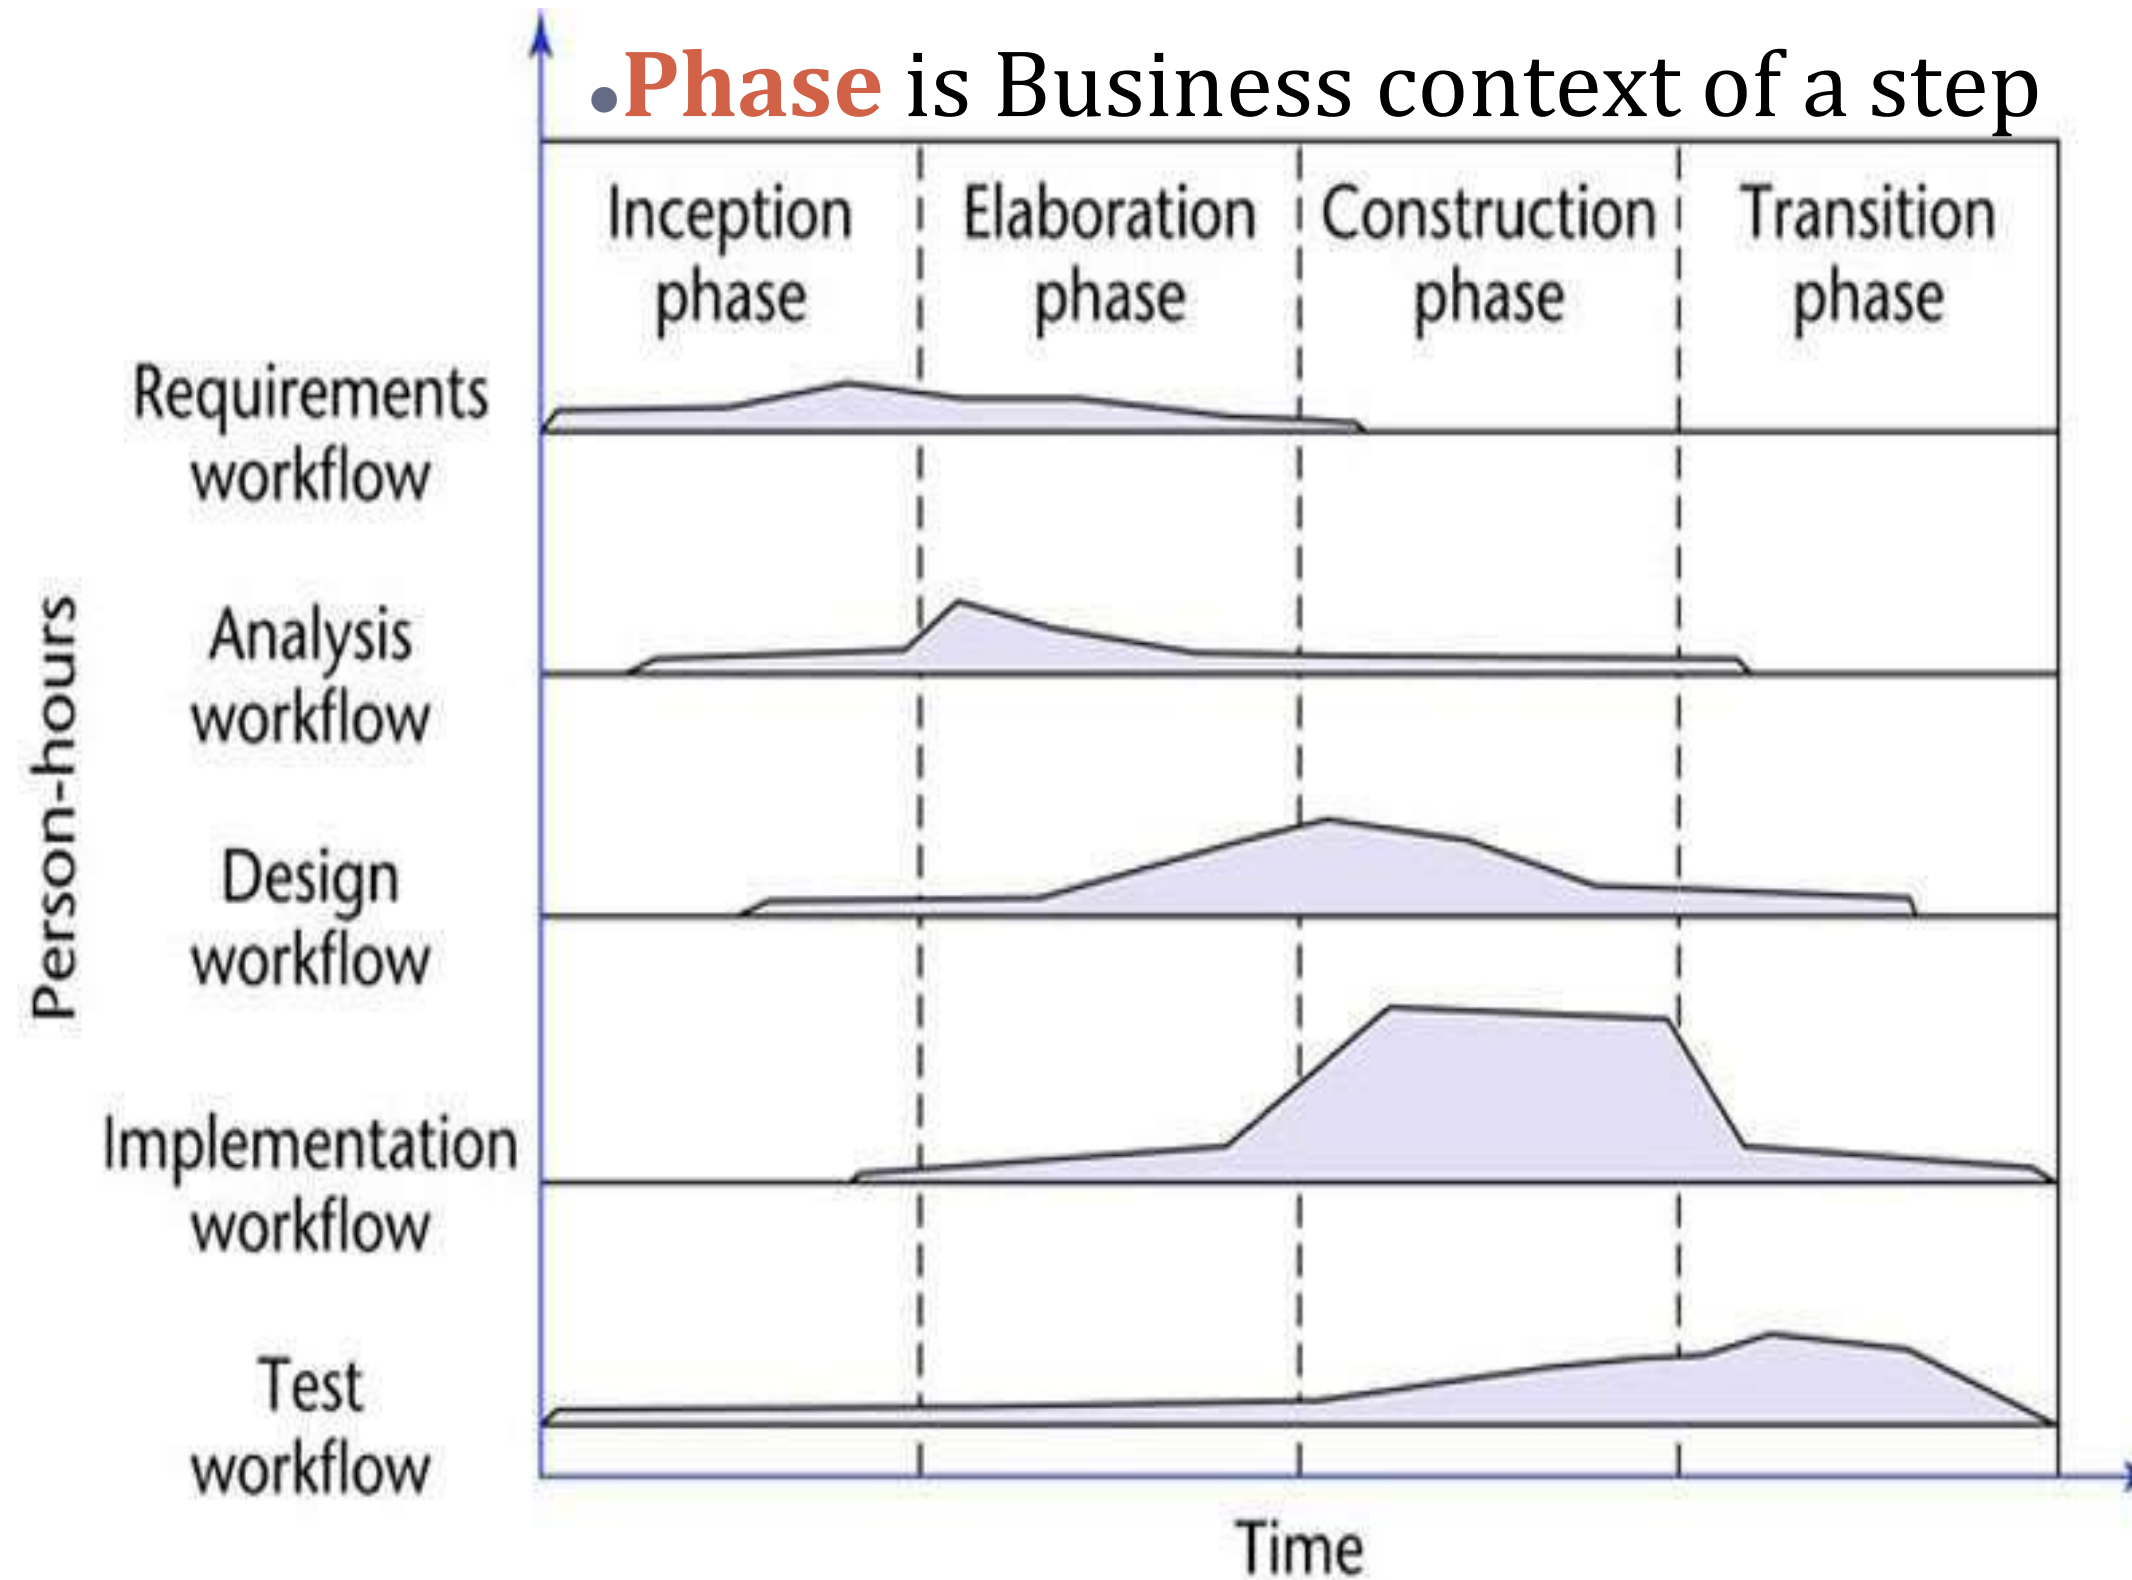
• Phase is Business context of a step

Inception phase

Elaboration phase

Construction phase

Transition phase

Person-hours

Requirements workflow

Analysis workflow

Design workflow

Implementation workflow

Test workflow

Time